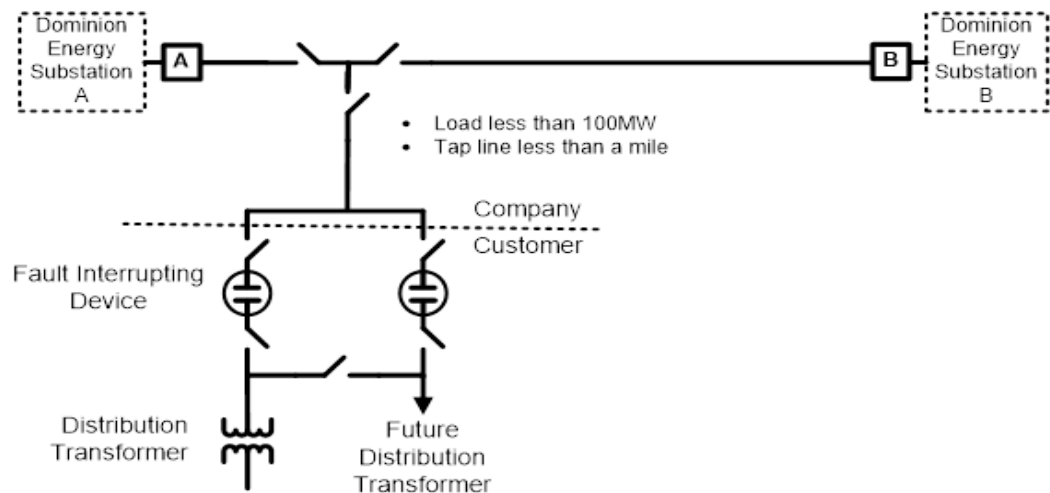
Dominion Energy Substation A

A

B

Dominion Energy Substation B

• Load less than 100MW
• Tap line less than a mile

Company

Customer

Fault Interrupting Device

Distribution Transformer

Future Distribution Transformer